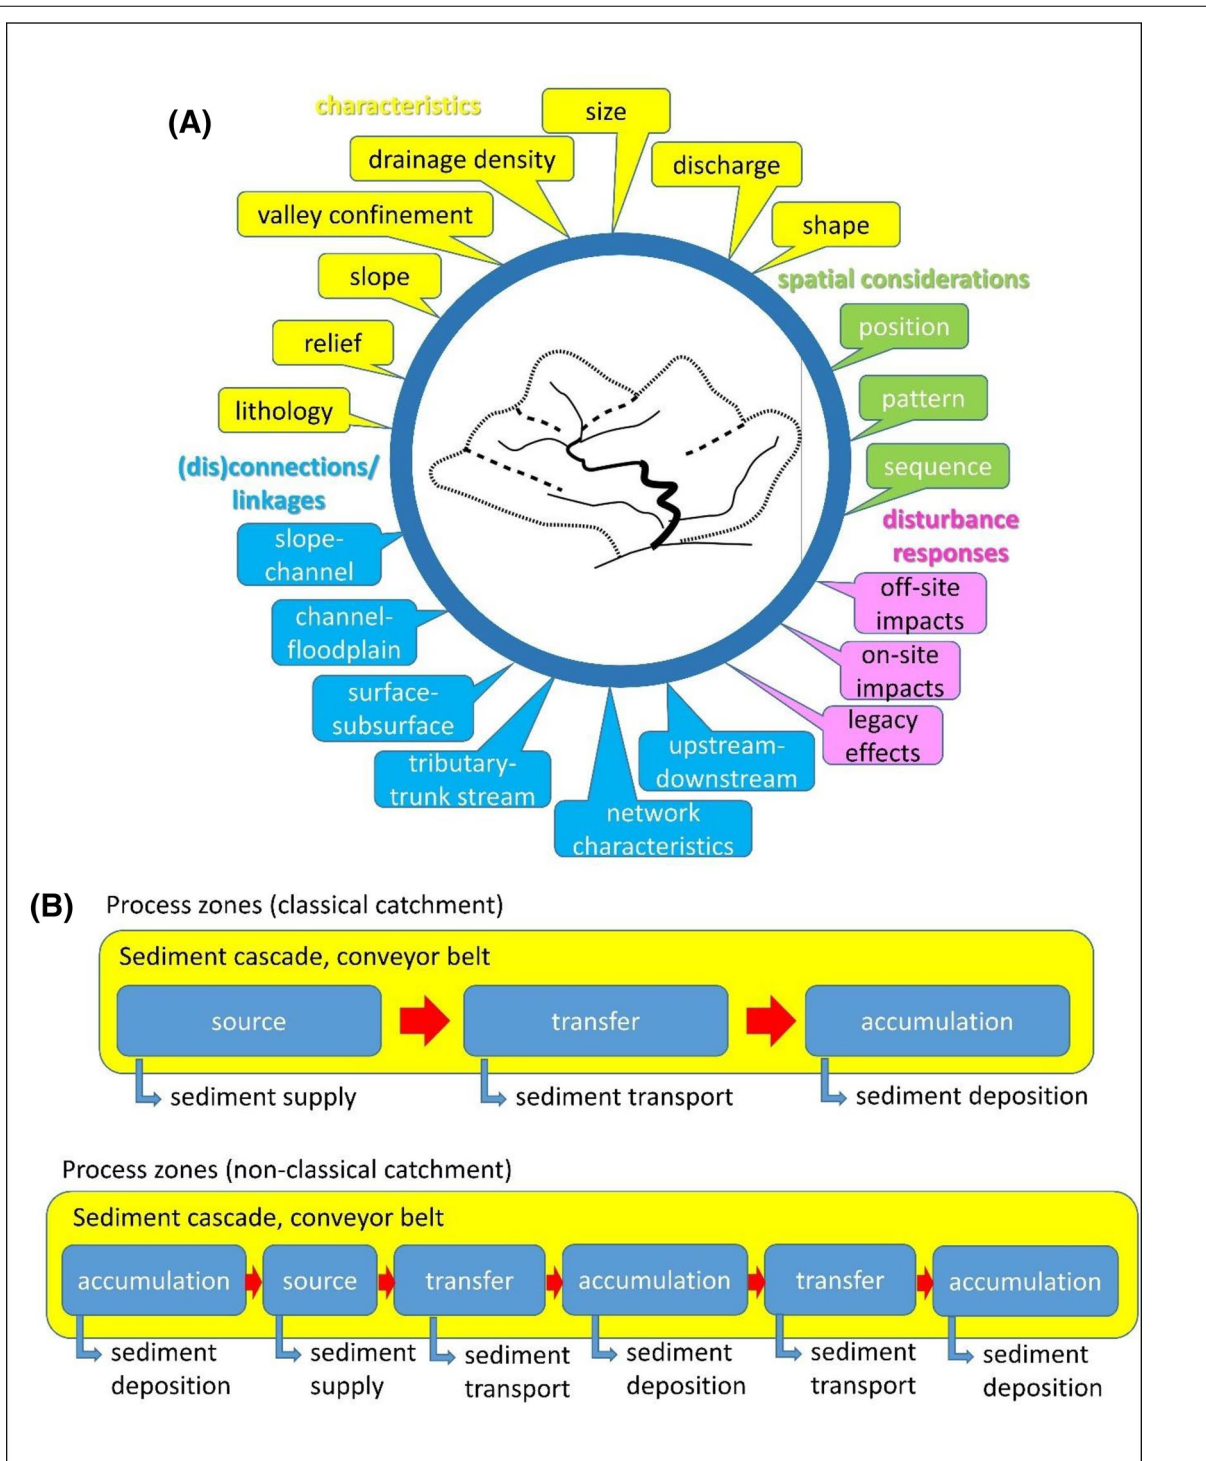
(A)

characteristics

size

drainage density

discharge

valley confinement

shape

slope

spatial considerations

position

relief

pattern

lithology

sequence

(dis)connections/ linkages

disturbance responses

slope-channel

off-site impacts

channel-floodplain

on-site impacts

surface-subsurface

legacy effects

tributary-trunk stream

upstream-downstream

network characteristics

(B) Process zones (classical catchment)

Sediment cascade, conveyor belt

source

transfer

accumulation

sediment supply

sediment transport

sediment deposition

Process zones (non-classical catchment)

Sediment cascade, conveyor belt

accumulation

source

transfer

accumulation

transfer

accumulation

sediment deposition

sediment supply

sediment transport

sediment deposition

sediment transport

sediment deposition